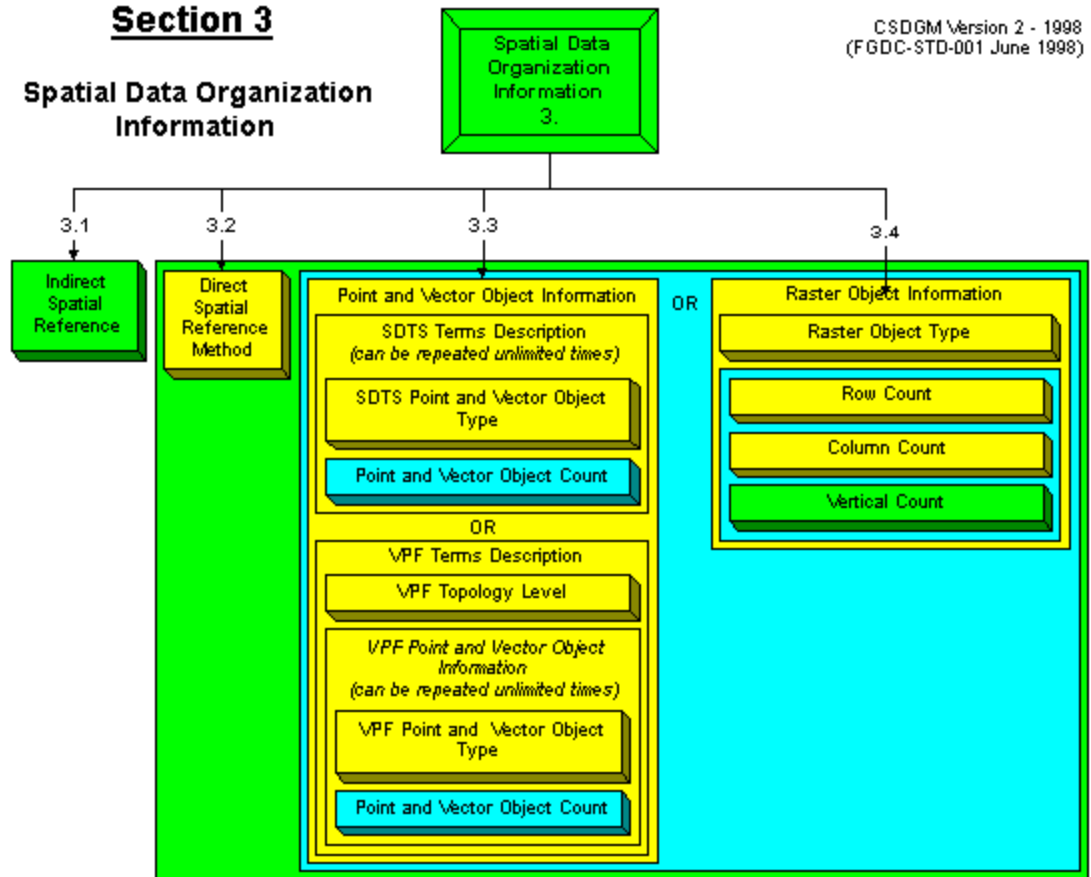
Section 3

Spatial Data Organization Information

Spatial Data Organization Information 3.

CSDGM Version 2 - 1998 (FGDC-STD-001 June 1998)

3.1

3.2

3.3

3.4

Indirect Spatial Reference

Direct Spatial Reference Method

Point and Vector Object Information

SDTS Terms Description (can be repeated unlimited times)

SDTS Point and Vector Object Type

Point and Vector Object Count

OR

VPF Terms Description

VPF Topology Level

VPF Point and Vector Object Information (can be repeated unlimited times)

VPF Point and Vector Object Type

Point and Vector Object Count

OR

Raster Object Information

Raster Object Type

Row Count

Column Count

Vertical Count